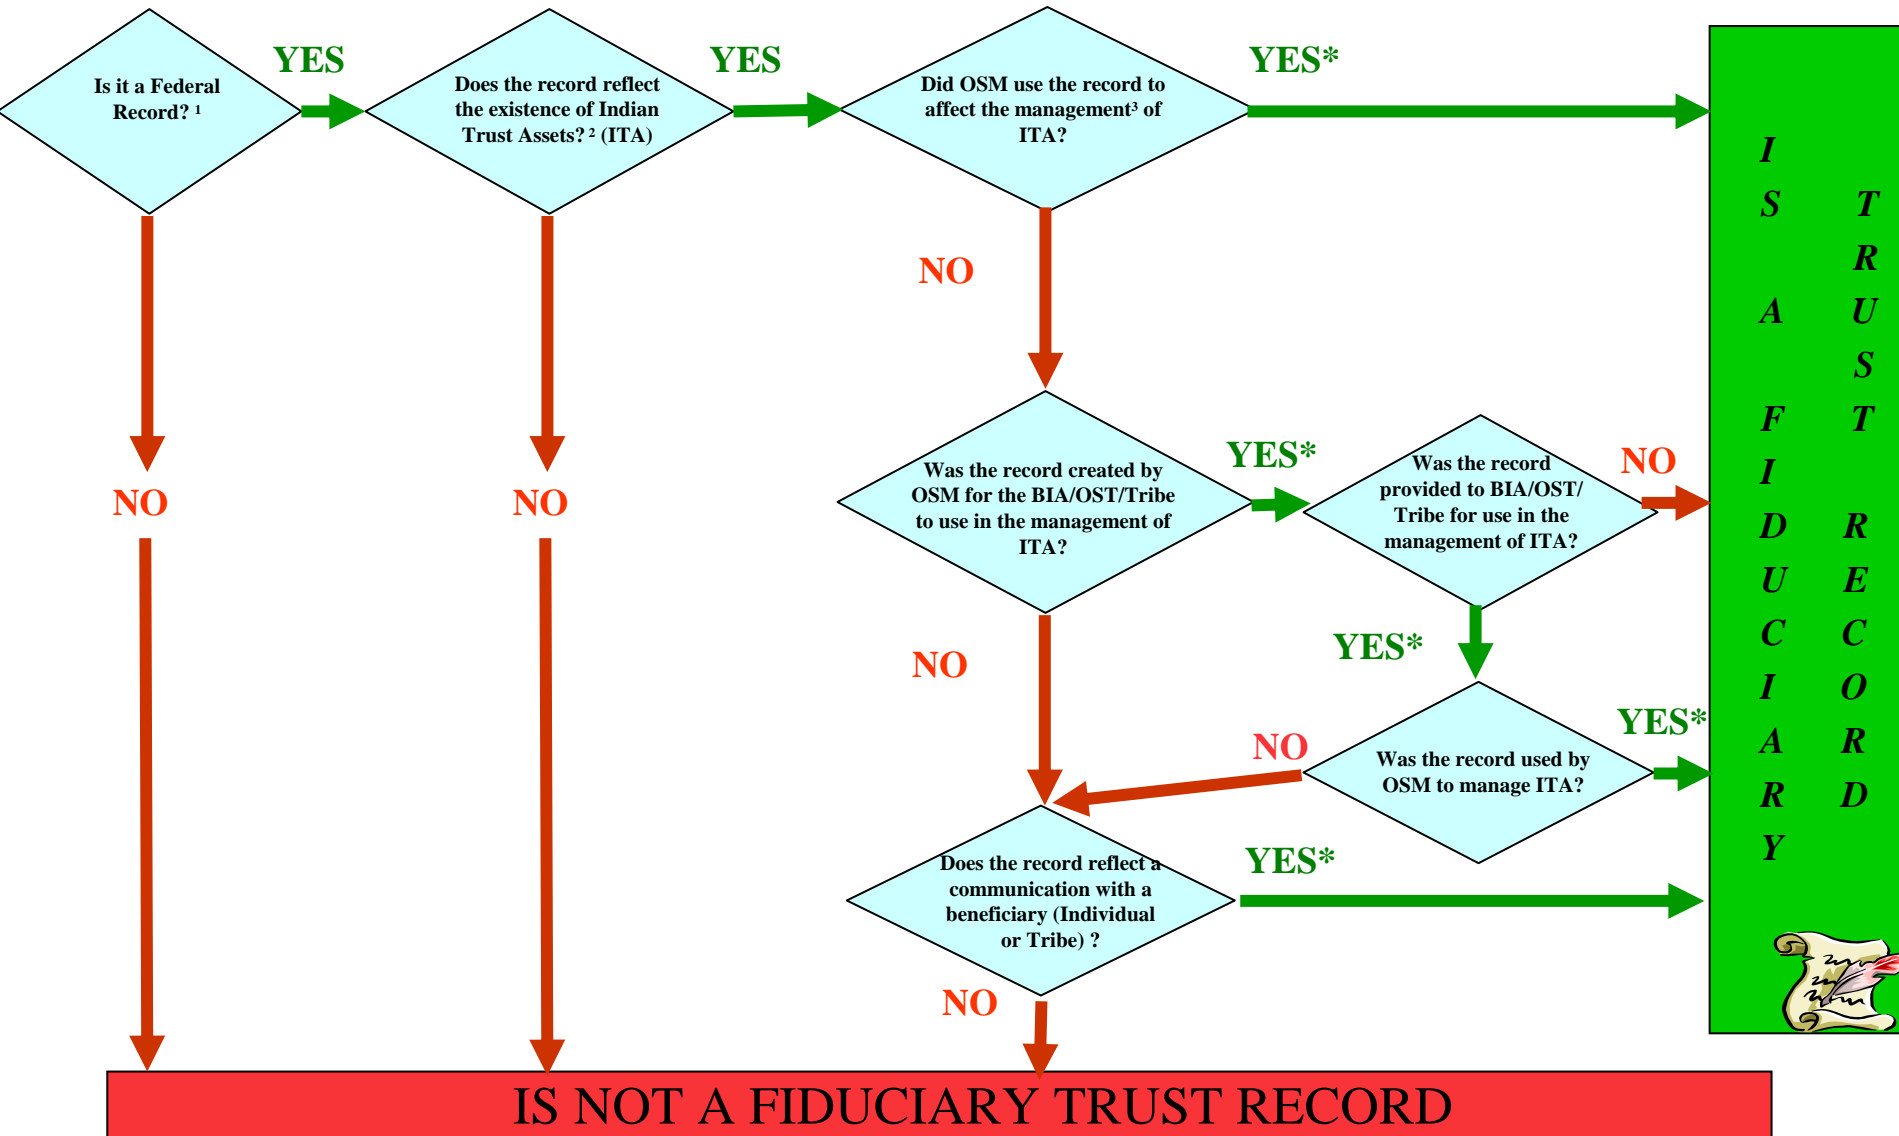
Is it a Federal Record? ¹

YES

Does the record reflect the existence of Indian Trust Assets? ² (ITA)

YES

Did OSM use the record to affect the management³ of ITA?

YES*

NO

NO

NO

Was the record created by OSM for the BIA/OST/Tribe to use in the management of ITA?

YES*

Was the record provided to BIA/OST/ Tribe for use in the management of ITA?

NO

NO

YES*

Was the record used by OSM to manage ITA?

YES*

NO

Does the record reflect a communication with a beneficiary (Individual or Tribe) ?

YES*

NO

I S A F I D U C I A R Y

T R U S T R E C O R D

IS NOT A FIDUCIARY TRUST RECORD